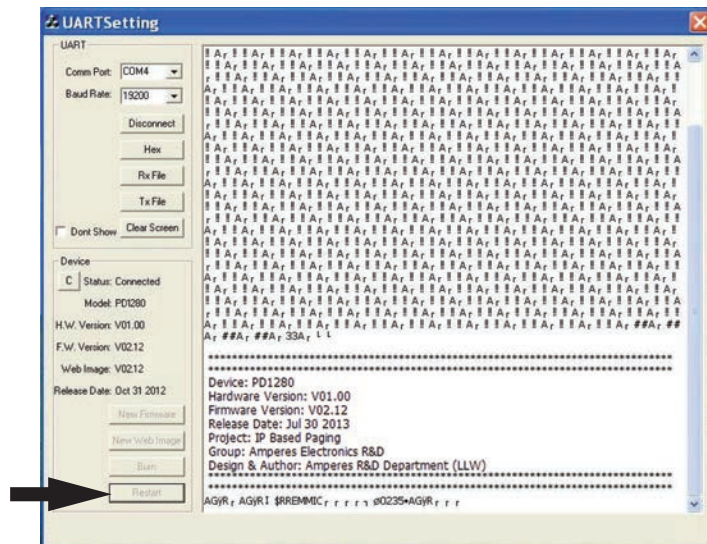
UARTSetting

UART
Comm Port: COM4
Baud Rate: 19200
Disconnect
Hex
Rx File
Tx File
Dont Show
Clear Screen

Device
C Status: Connected
Model: PD1280
H.W. Version: V01.00
F.W. Version: V02.12
Web Image: V02.12
Release Date: Oct 31 2012
New Firmware
New Web Image
Burn
Restart

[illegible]

Device: PD1280
Hardware Version: V01.00
Firmware Version: V02.12
Release Date: Jul 30 2013
Project: IP Based Paging
Group: Amperes Electronics R&D
Design & Author: Amperes R&D Department (LLW)

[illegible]